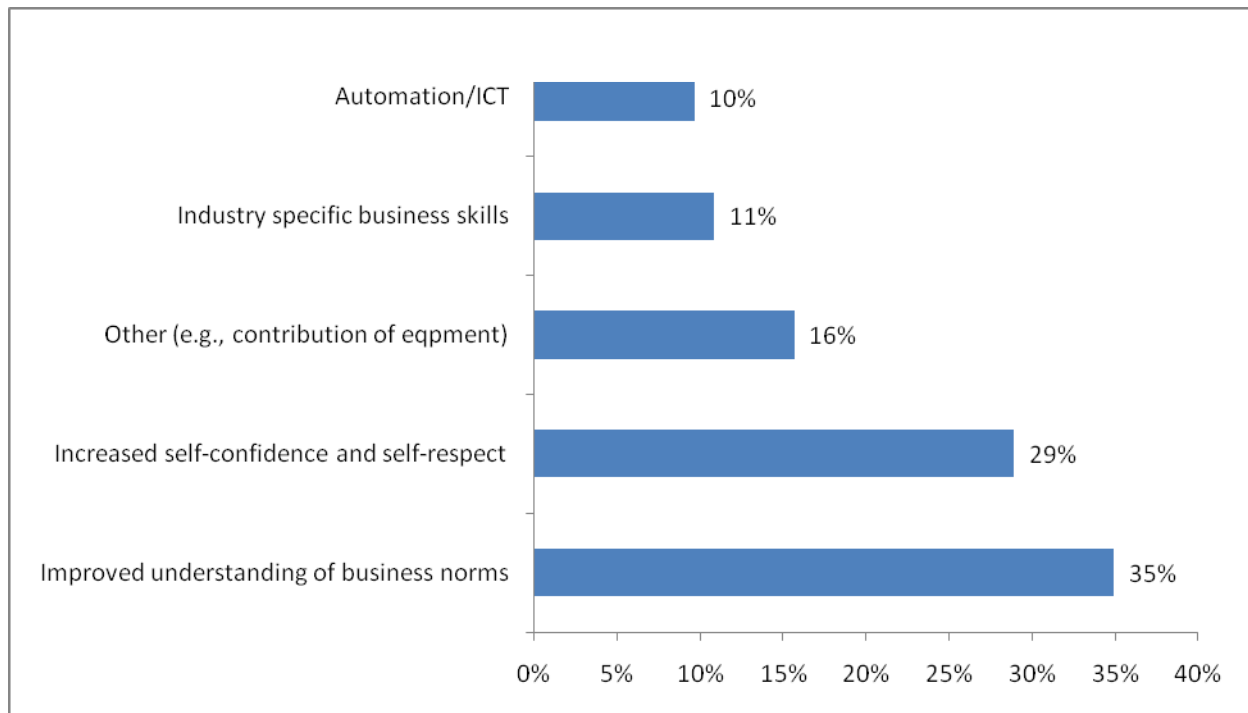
| Category | Value |
|---|---|
| Automation/ICT | 10% |
| Industry specific business skills | 11% |
| Other (e.g., contribution of eqpment) | 16% |
| Increased self-confidence and self-respect | 29% |
| Improved understanding of business norms | 35% |

0% 5% 10% 15% 20% 25% 30% 35% 40%